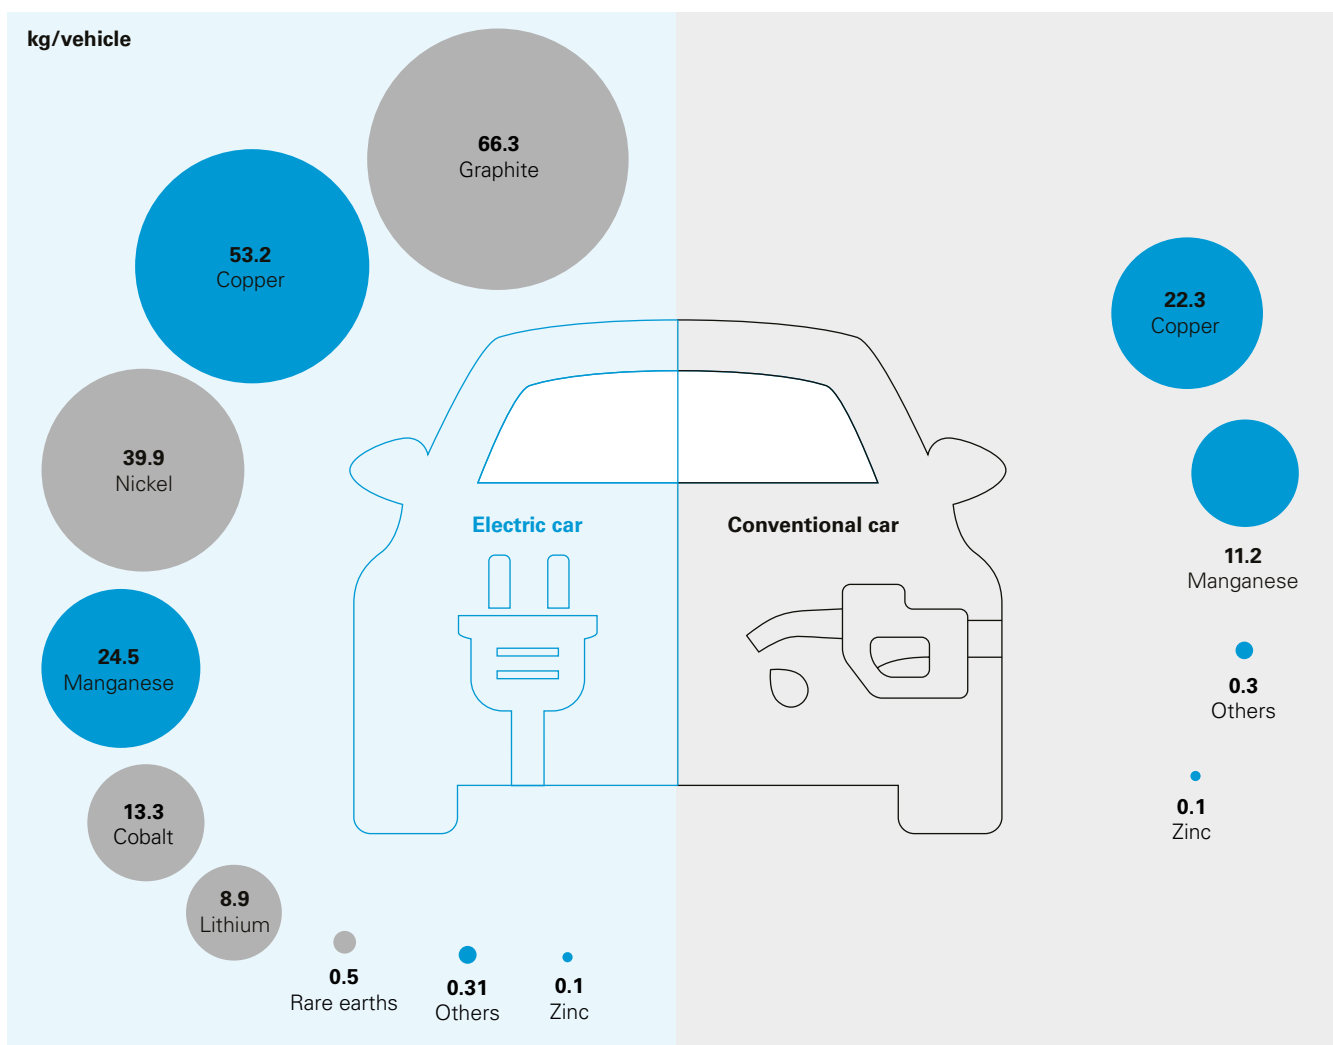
kg/vehicle

66.3
Graphite

53.2
Copper

39.9
Nickel

24.5
Manganese

13.3
Cobalt

8.9
Lithium

0.5
Rare earths

0.31
Others

0.1
Zinc

Electric car

Conventional car

22.3
Copper

11.2
Manganese

0.3
Others

0.1
Zinc